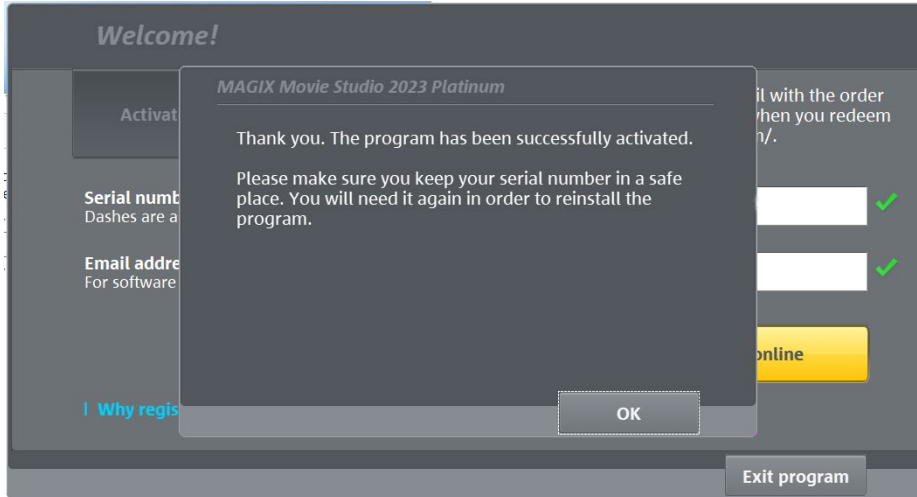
Welcome!

Activat

il with the order
when you redeem
n/.

Serial numb
Dashes are a

Email addre
For software

online

Why regis

MAGIX Movie Studio 2023 Platinum

Thank you. The program has been successfully activated.

Please make sure you keep your serial number in a safe place. You will need it again in order to reinstall the program.

OK

Exit program